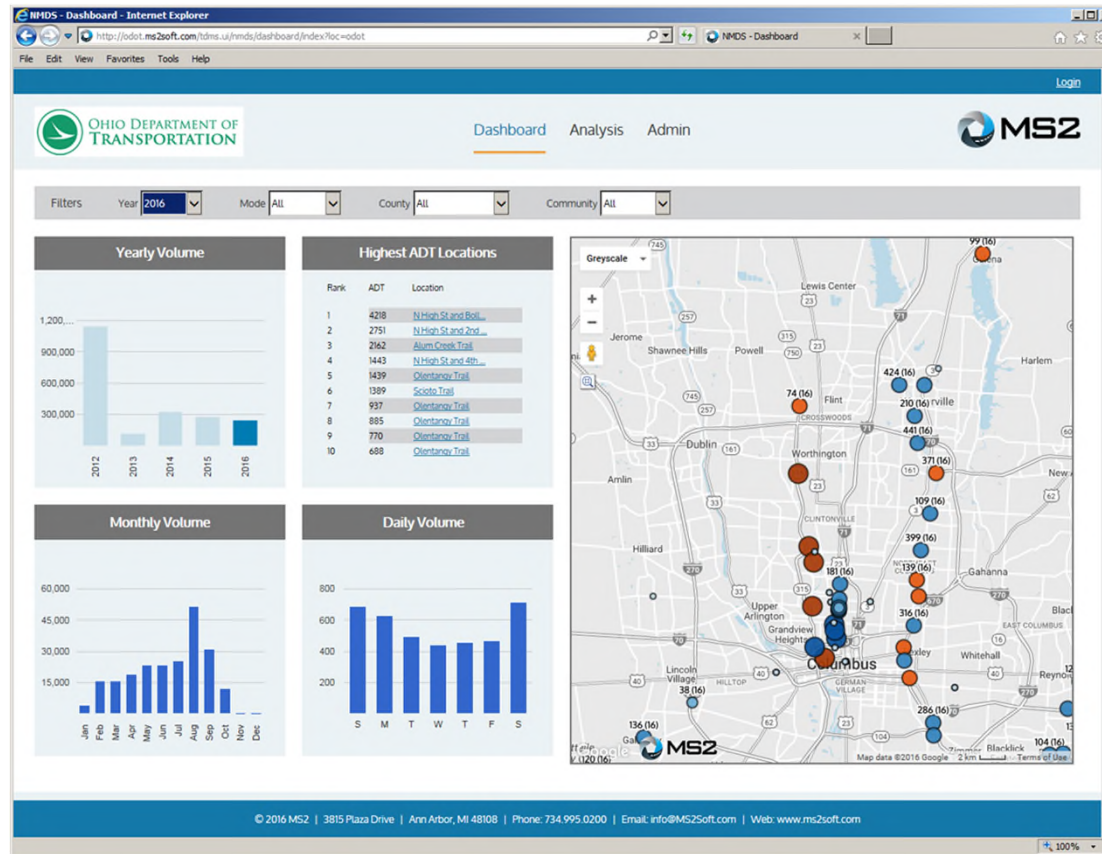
NMDS - Dashboard - Internet Explorer

http://odot.ms2soft.com/tdms.ui/nmds/dashboard/index?loc=odot

NMDS - Dashboard

File Edit View Favorites Tools Help

Login

OHIO DEPARTMENT OF TRANSPORTATION

Dashboard Analysis Admin

MS2

Filters Year 2016 Mode All County All Community All

Yearly Volume

1,200,...
900,000
600,000
300,000

2012 2013 2014 2015 2016

Highest ADT Locations

| Rank | ADT | Location |
|---|---|---|
| 1 | 4218 | N High St and Boll... |
| 2 | 2751 | N High St and 2nd ... |
| 3 | 2162 | Alum Creek Trail |
| 4 | 1443 | N High St and 4th... |
| 5 | 1439 | Olentangy Trail |
| 6 | 1389 | Scioto Trail |
| 7 | 937 | Olentangy Trail |
| 8 | 885 | Olentangy Trail |
| 9 | 770 | Olentangy Trail |
| 10 | 688 | Olentangy Trail |

Greyscale

Lewis Center, Jerome, Shawnee Hills, Powell, Flint, Crosswoods, Dublin, Worthington, Amlin, Clintonville, Hilliard, Upper Arlington, Grandview Heights, Columbus, Lincoln Village, Hilltop, German Village, Harlem, Gahanna, Whitehall, East Columbus, Reynol, Blacklick, New A, Bexley

99 (16), 424 (16), 210 (16), 74 (16), 441 (16), 371 (16), 109 (16), 399 (16), 181 (16), 139 (16), 316 (16), 38 (16), 136 (16), 286 (16), 104 (16), 120 (16)

Map data ©2016 Google 2 km Terms of Use

Monthly Volume

60,000
45,000
30,000
15,000

Jan Feb Mar Apr May Jun Jul Aug Sep Oct Nov Dec

Daily Volume

800
600
400
200

S M T W T F S

© 2016 MS2 | 3815 Plaza Drive | Ann Arbor, MI 48108 | Phone: 734.995.0200 | Email: info@MS2Soft.com | Web: www.ms2soft.com

100%